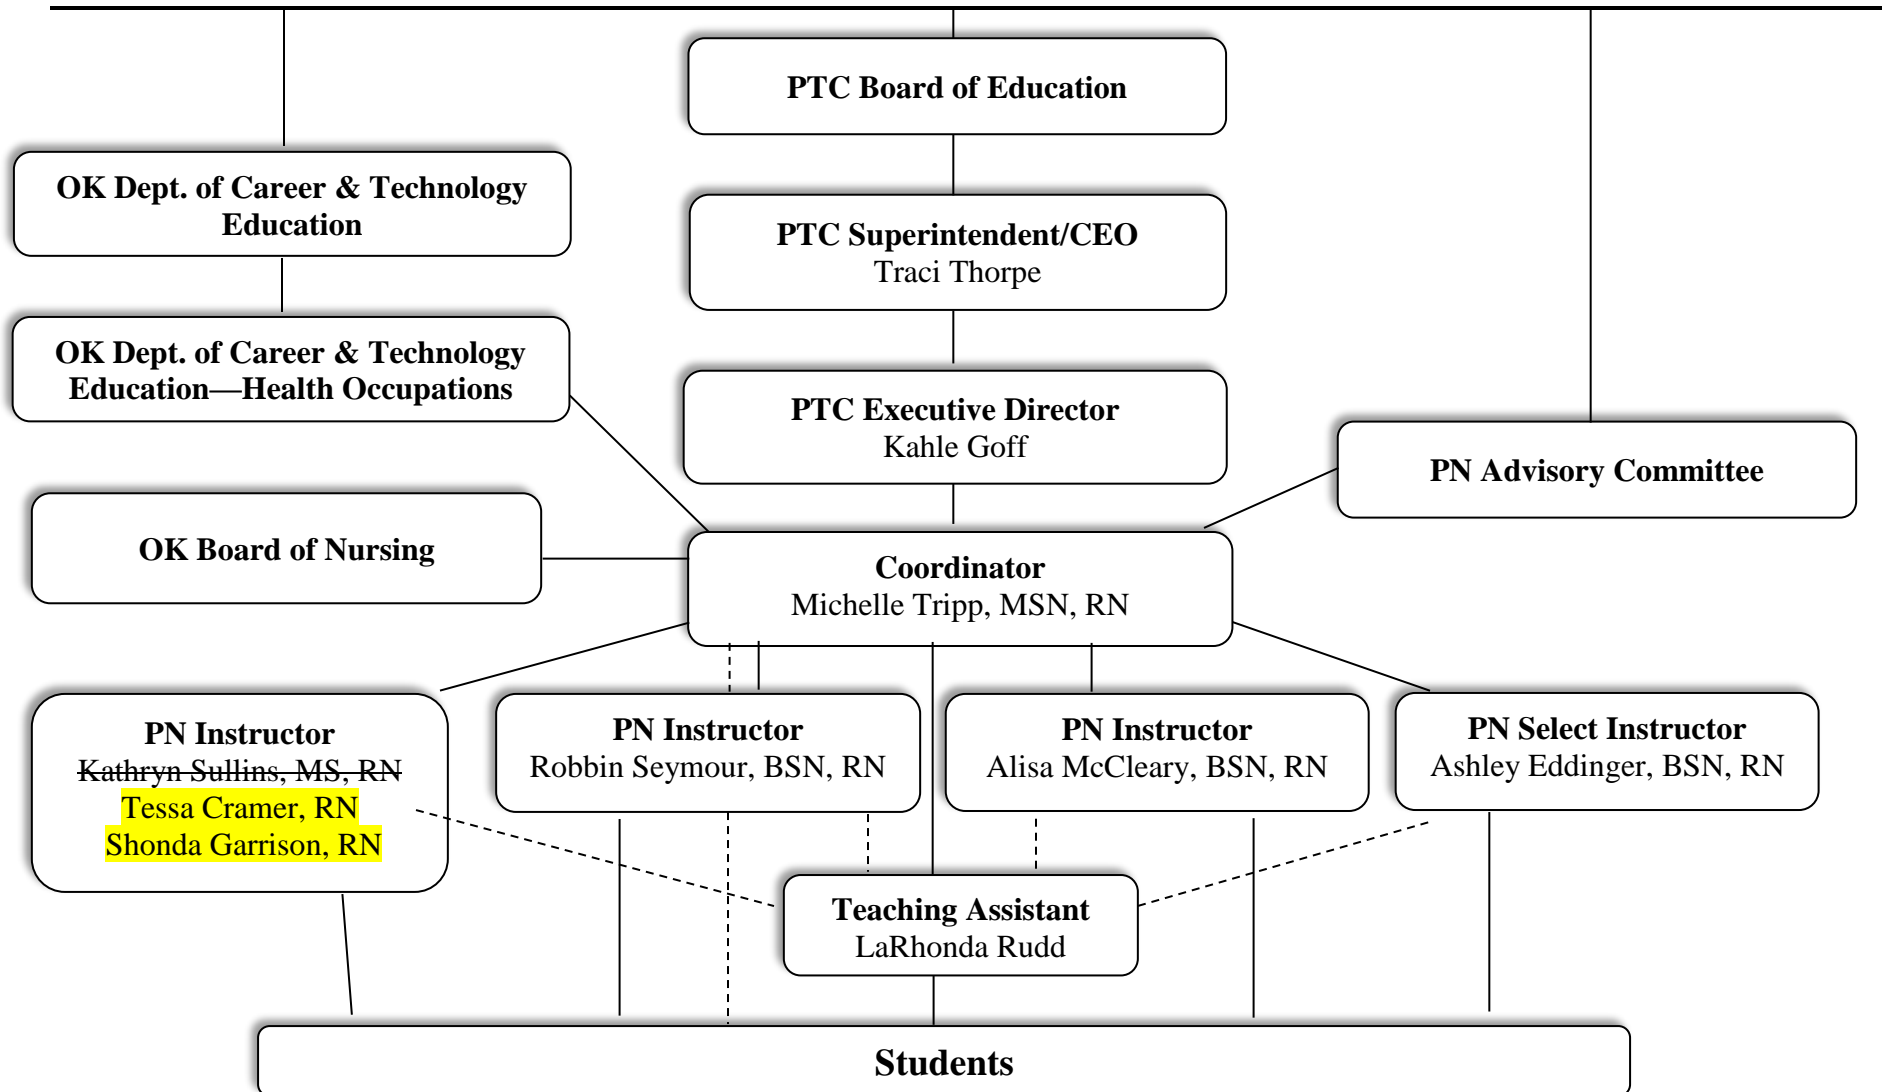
PTC Board of Education

OK Dept. of Career & Technology Education

PTC Superintendent/CEO
Traci Thorpe

OK Dept. of Career & Technology Education—Health Occupations

PTC Executive Director
Kahle Goff

PN Advisory Committee

OK Board of Nursing

Coordinator
Michelle Tripp, MSN, RN

PN Instructor
~~Kathryn Sullins, MS, RN~~
Tessa Cramer, RN
Shonda Garrison, RN

PN Instructor
Robbin Seymour, BSN, RN

PN Instructor
Alisa McCleary, BSN, RN

PN Select Instructor
Ashley Eddinger, BSN, RN

Teaching Assistant
LaRhonda Rudd

Students